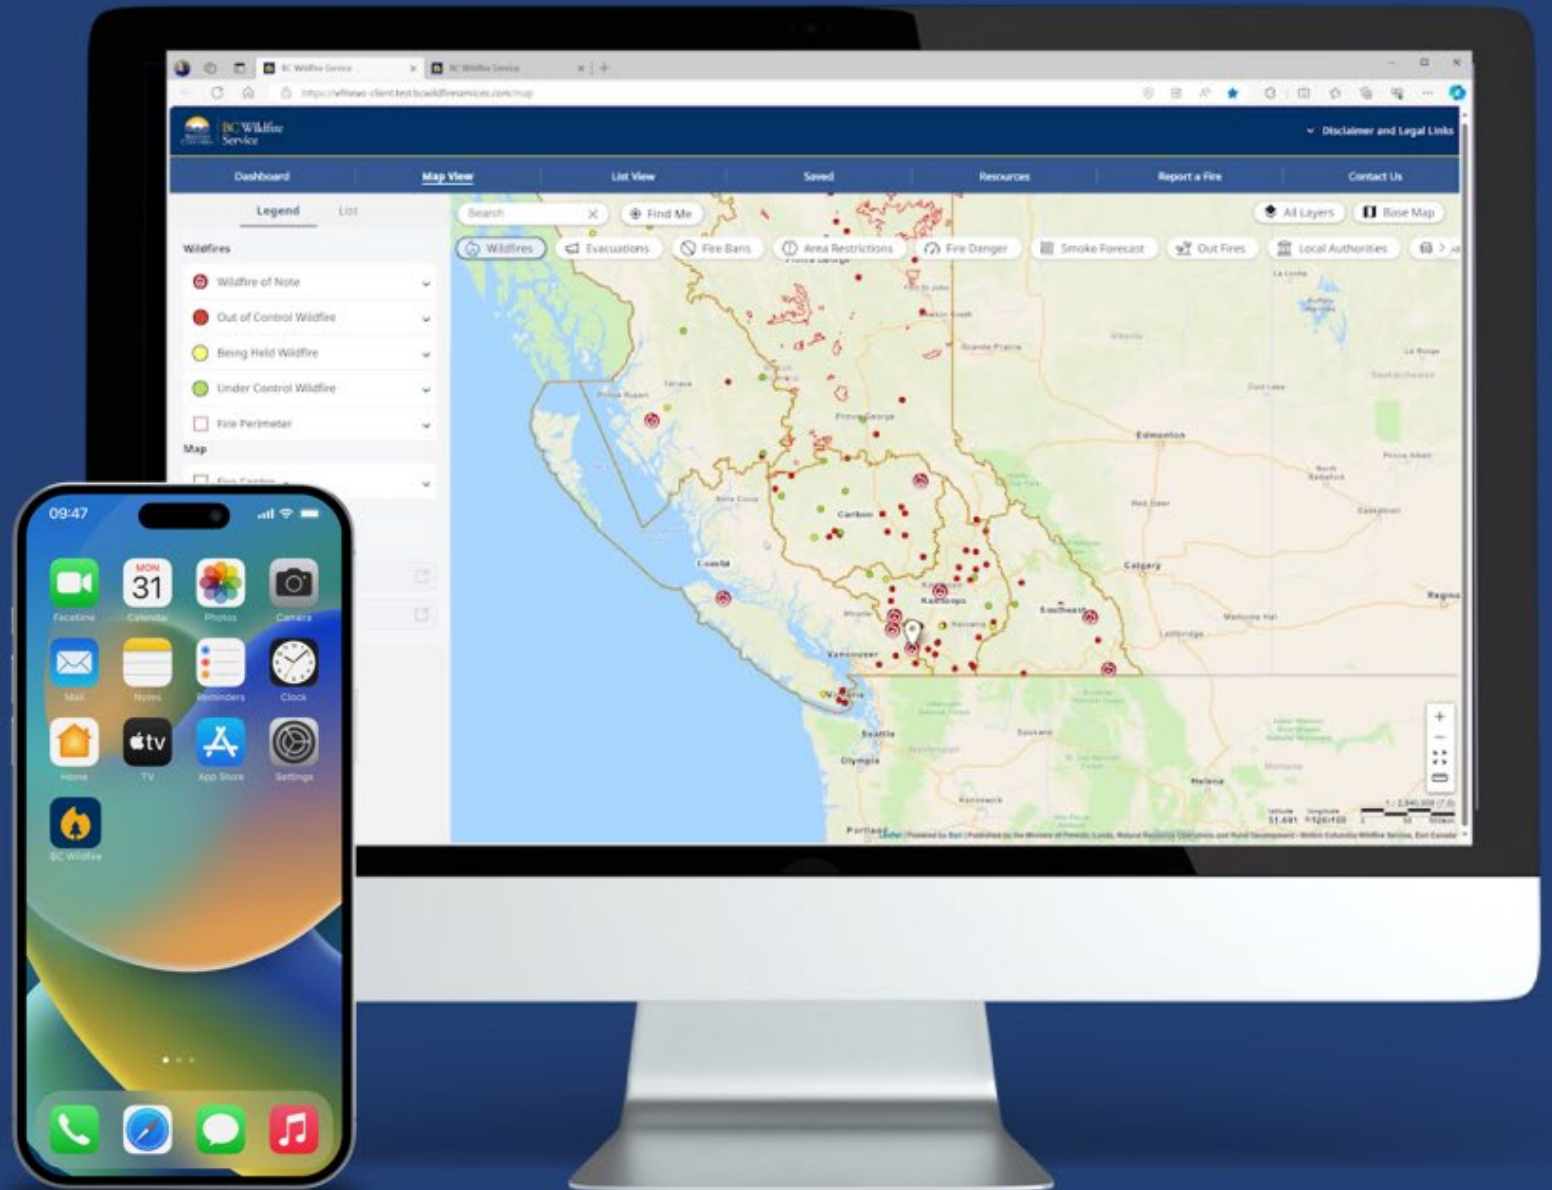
BC Wildfire Service
BC Wildfire Service

BC Wildfire Service
Disclaimer and Legal Links

Dashboard
Map View
List View
Saved
Resources
Report a Fire
Contact Us

Legend
List

Wildfires
Wildfire of Note
Out of Control Wildfire
Being Held Wildfire
Under Control Wildfire
Fire Perimeter
Map

Search
Find Me
All Layers
Base Map
Wildfires
Evacuations
Fire Bans
Area Restrictions
Fire Danger
Smoke Forecast
Out Fires
Local Authorities

Prince Rupert
Prince George
Cariboo
Coastal
Kamloops
Southeast
Vancouver
Edmonton
Calgary
Seattle
Olympia
Spokane
Helena
Portland

09:47
MON
31
FaceTime
Calendar
Photos
Camera
Mail
Notes
Reminders
Clock
Home
tv
TV
App Store
Settings
BC Wildfire